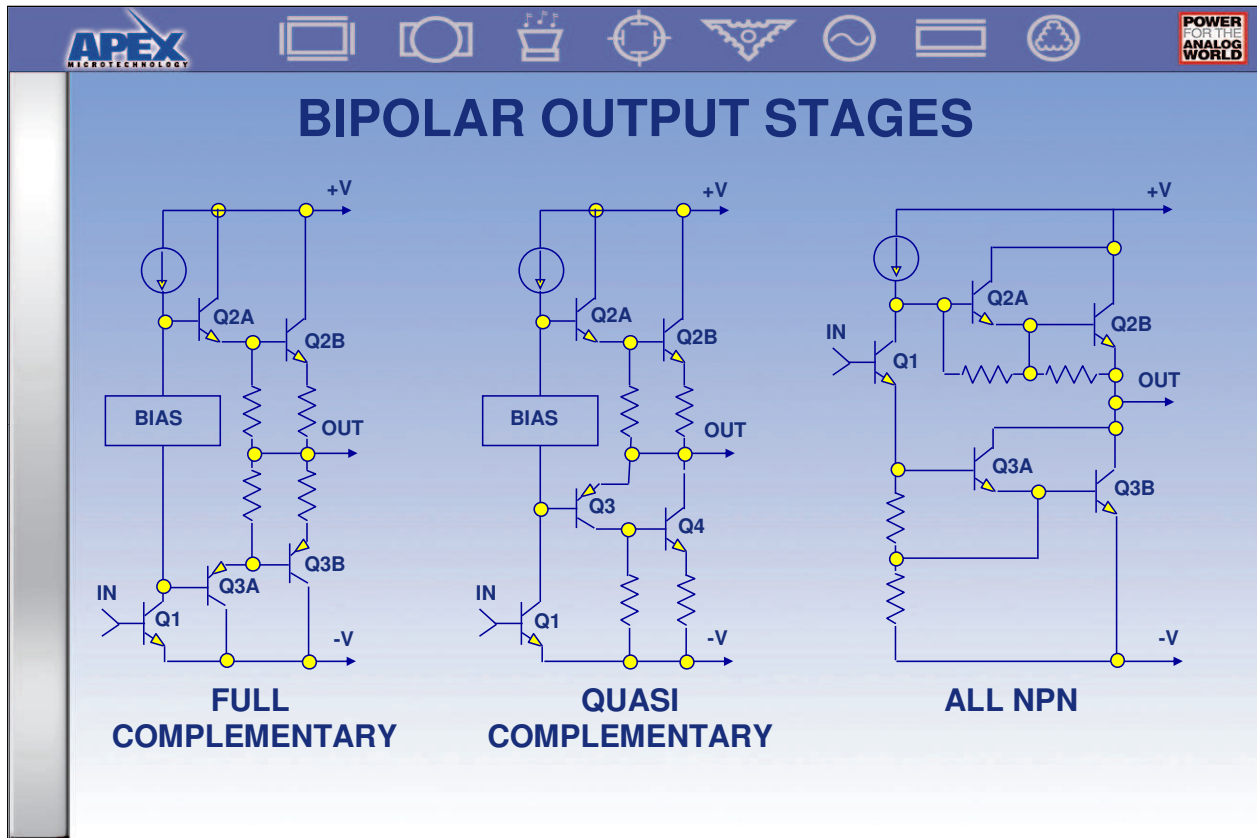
APEX MICROTECHNOLOGY

POWER FOR THE ANALOG WORLD

BIPOLAR OUTPUT STAGES

+V

Q2A

Q2B

BIAS

OUT

Q3B

IN

Q3A

Q1

-V

FULL COMPLEMENTARY

+V

Q2A

Q2B

BIAS

OUT

Q3

Q4

IN

Q1

-V

QUASI COMPLEMENTARY

+V

Q2A

Q2B

IN

Q1

OUT

Q3A

Q3B

-V

ALL NPN